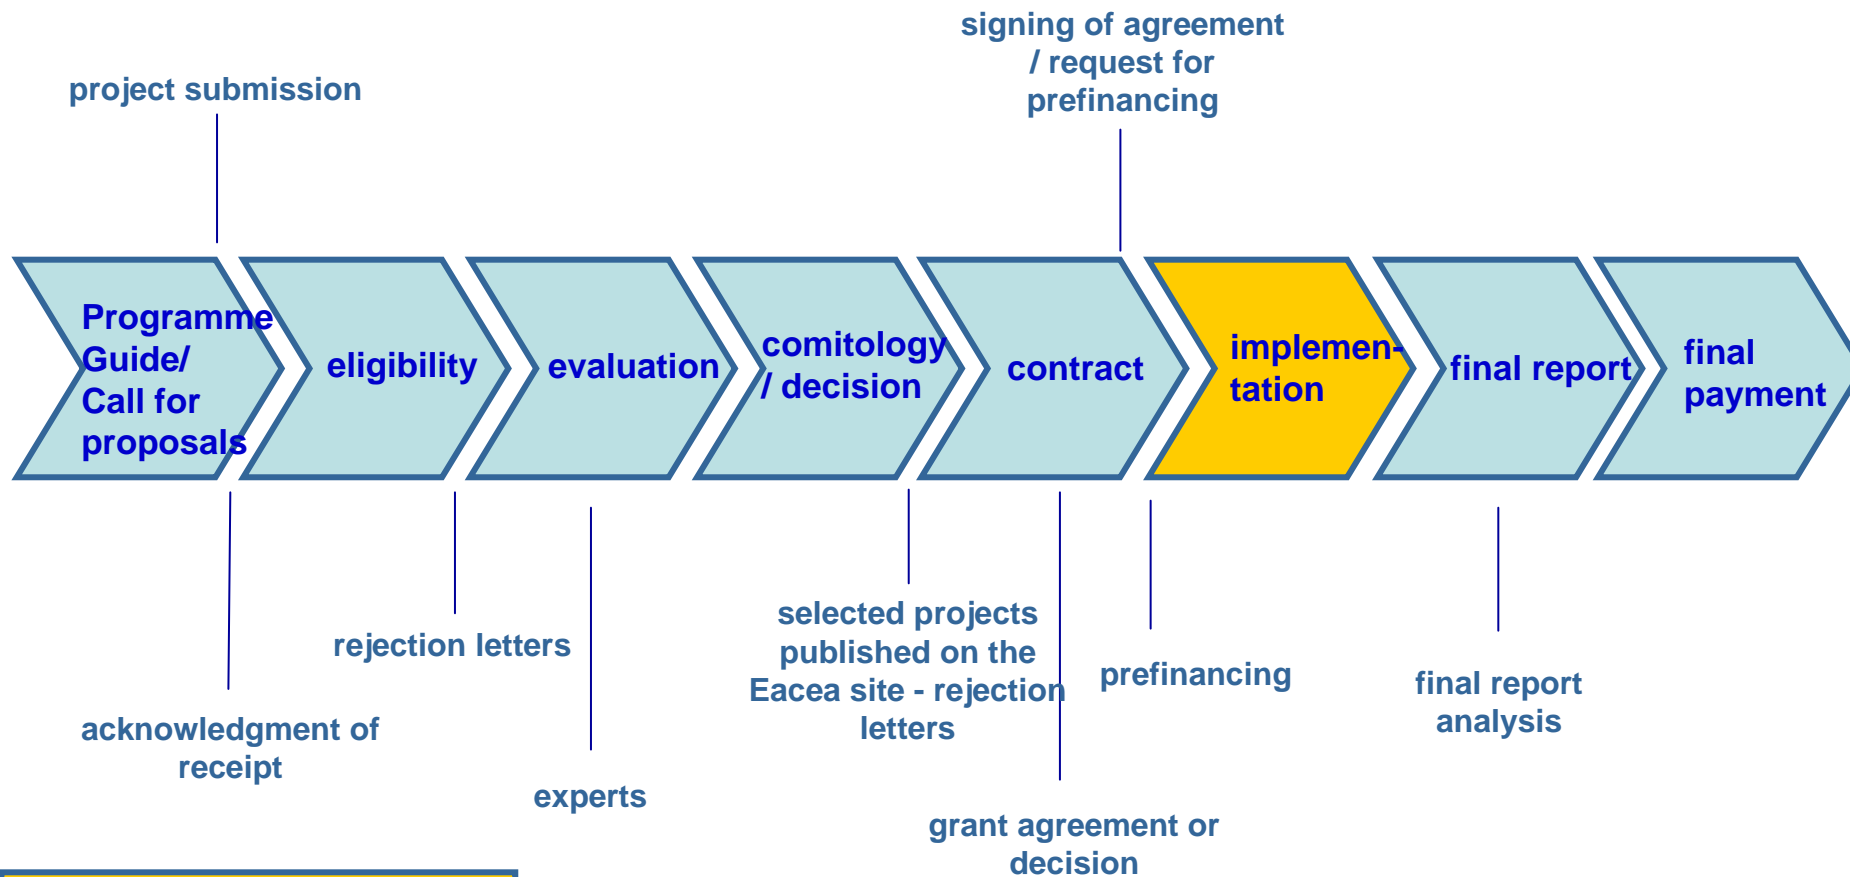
signing of agreement / request for prefinancing

project submission

Programme Guide/ Call for proposals

eligibility

evaluation

comitology / decision

contract

implementation

final report

final payment

acknowledgment of receipt

rejection letters

experts

selected projects published on the Eacea site - rejection letters

grant agreement or decision

prefinancing

final report analysis